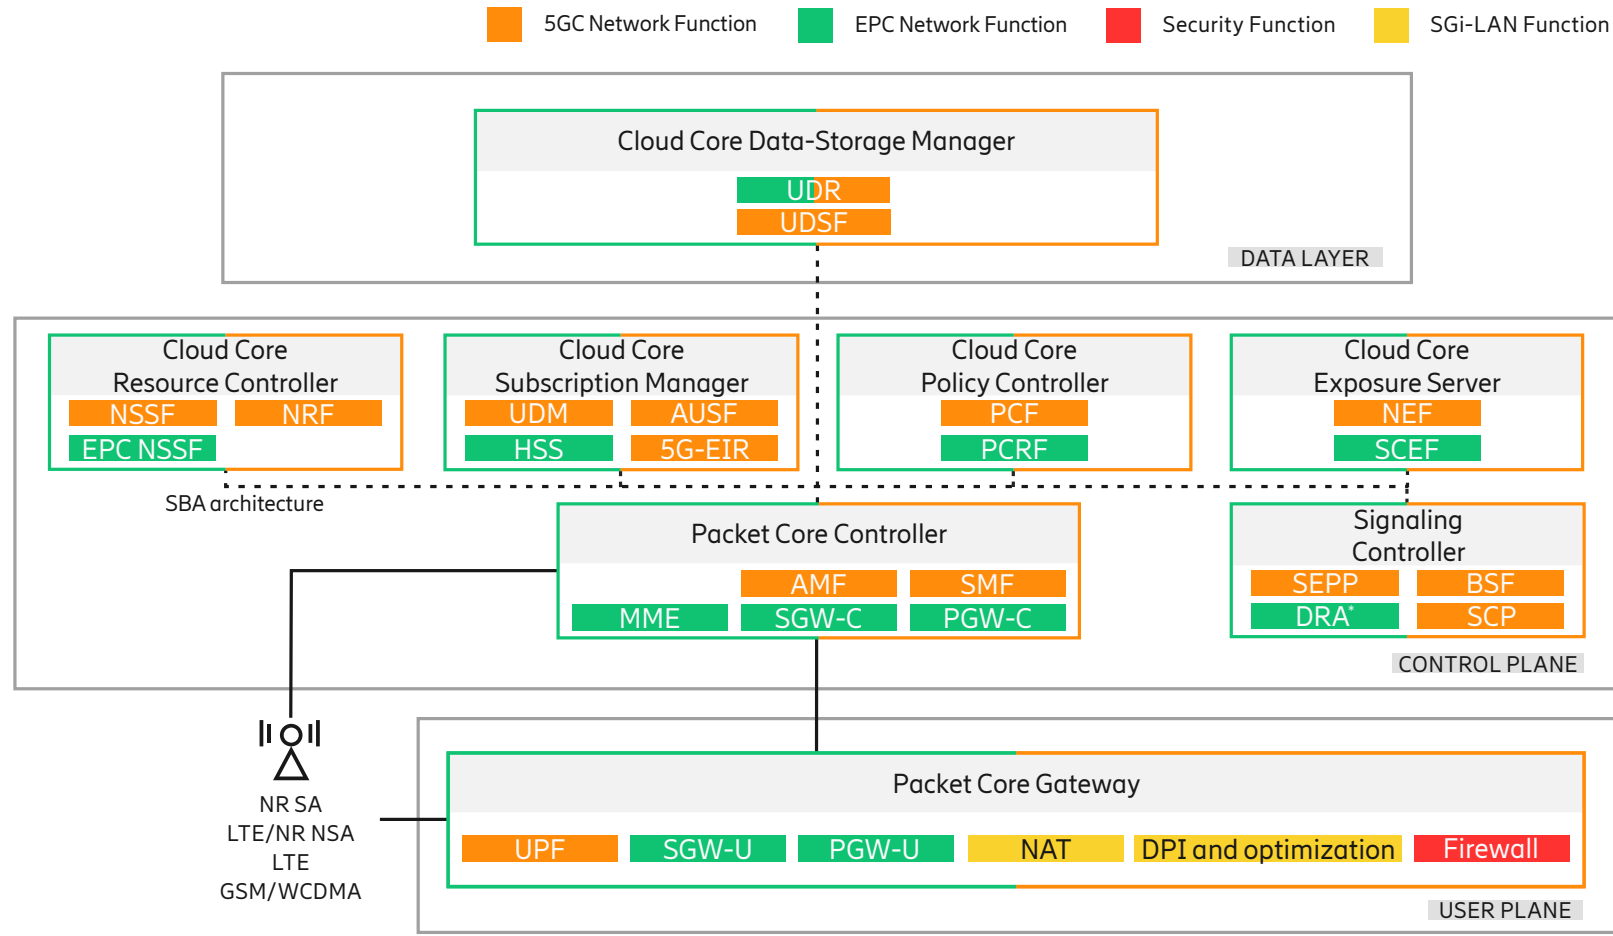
5GC Network Function
EPC Network Function
Security Function
SGi-LAN Function

Cloud Core Data-Storage Manager
UDR
UDSF
DATA LAYER

Cloud Core Resource Controller
NSSF
NRF
EPC NSSF

Cloud Core Subscription Manager
UDM
AUSF
HSS
5G-EIR

Cloud Core Policy Controller
PCF
PCRF

Cloud Core Exposure Server
NEF
SCEF

SBA architecture

Packet Core Controller
AMF
SMF
MME
SGW-C
PGW-C

Signaling Controller
SEPP
BSF
DRA*
SCP

CONTROL PLANE

NR SA
LTE/NR NSA
LTE
GSM/WCDMA

Packet Core Gateway
UPF
SGW-U
PGW-U
NAT
DPI and optimization
Firewall

USER PLANE